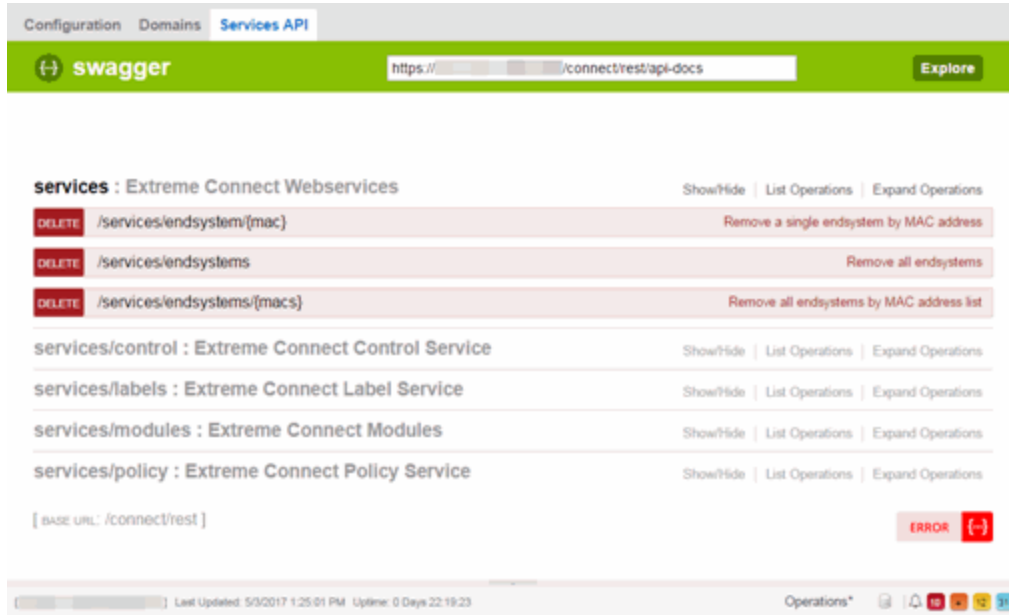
Configuration Domains Services API

swagger

https:// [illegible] /connect/rest/api-docs

Explore

services : Extreme Connect Webservices

Show/Hide | List Operations | Expand Operations

DELETE /services/endsystem/{mac} Remove a single endsystem by MAC address

DELETE /services/endsystems Remove all endsystems

DELETE /services/endsystems/{macs} Remove all endsystems by MAC address list

services/control : Extreme Connect Control Service

Show/Hide | List Operations | Expand Operations

services/labels : Extreme Connect Label Service

Show/Hide | List Operations | Expand Operations

services/modules : Extreme Connect Modules

Show/Hide | List Operations | Expand Operations

services/policy : Extreme Connect Policy Service

Show/Hide | List Operations | Expand Operations

[ BASE URL: /connect/rest ]

ERROR {-}

[ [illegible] ] Last Updated: 5/3/2017 1:25:01 PM Uptime: 0 Days 22:19:23

Operations*

10 31